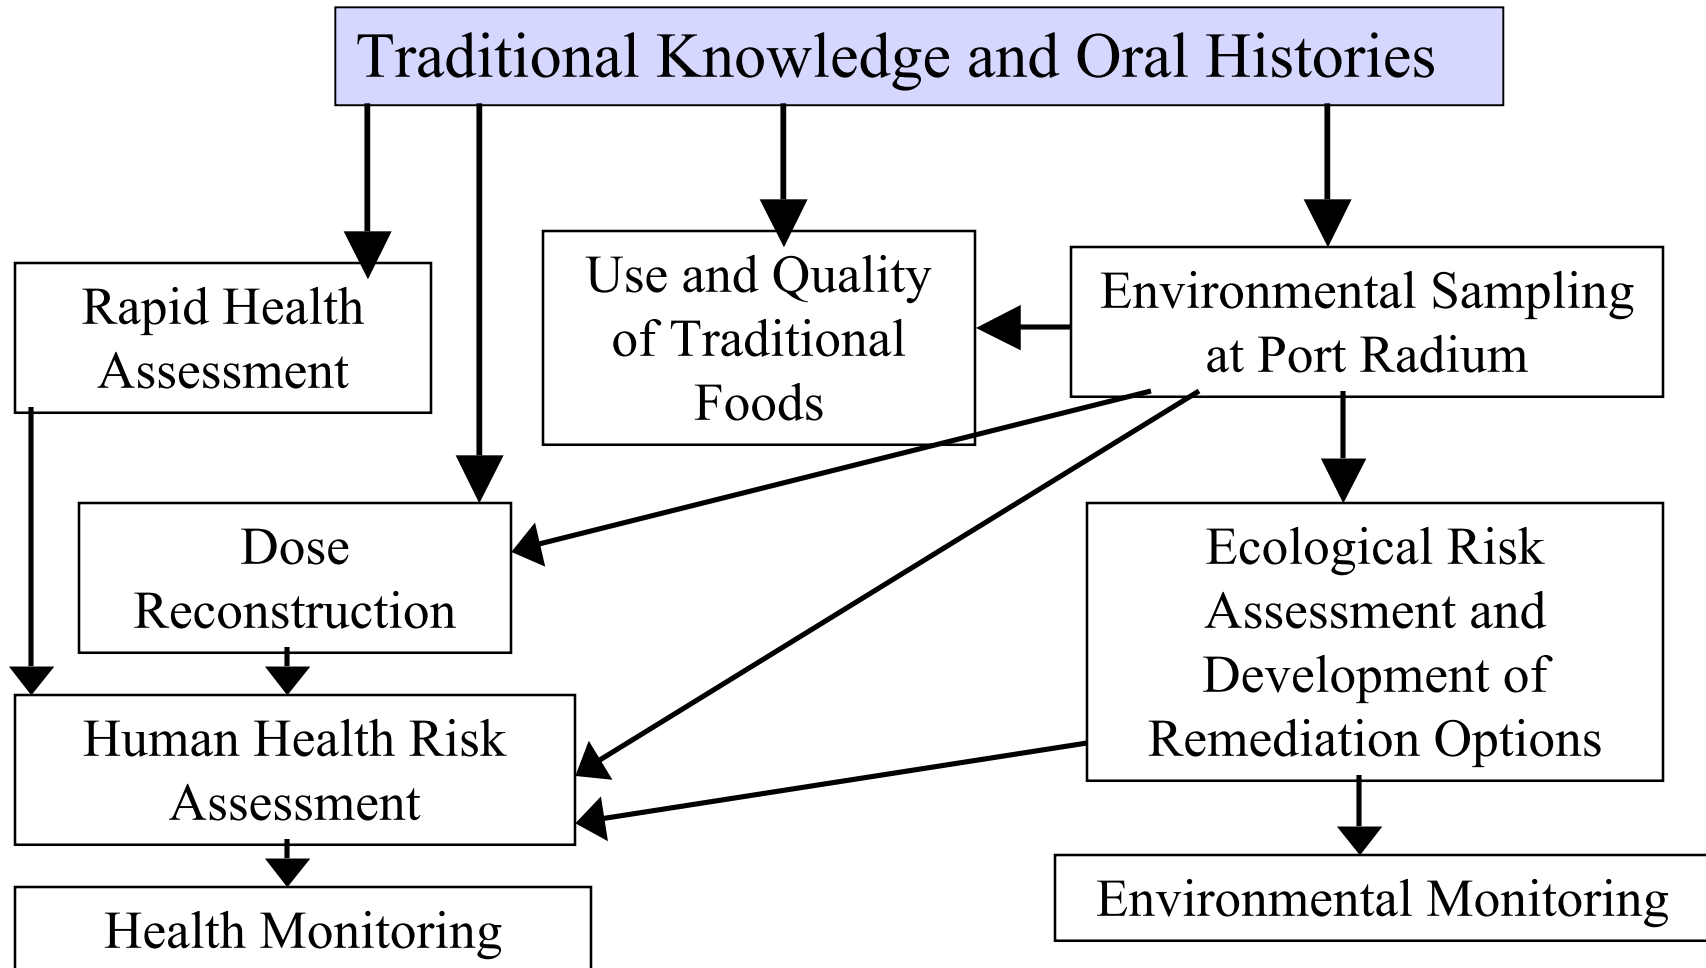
Traditional Knowledge and Oral Histories

Rapid Health Assessment

Use and Quality of Traditional Foods

Environmental Sampling at Port Radium

Dose Reconstruction

Ecological Risk Assessment and Development of Remediation Options

Human Health Risk Assessment

Environmental Monitoring

Health Monitoring